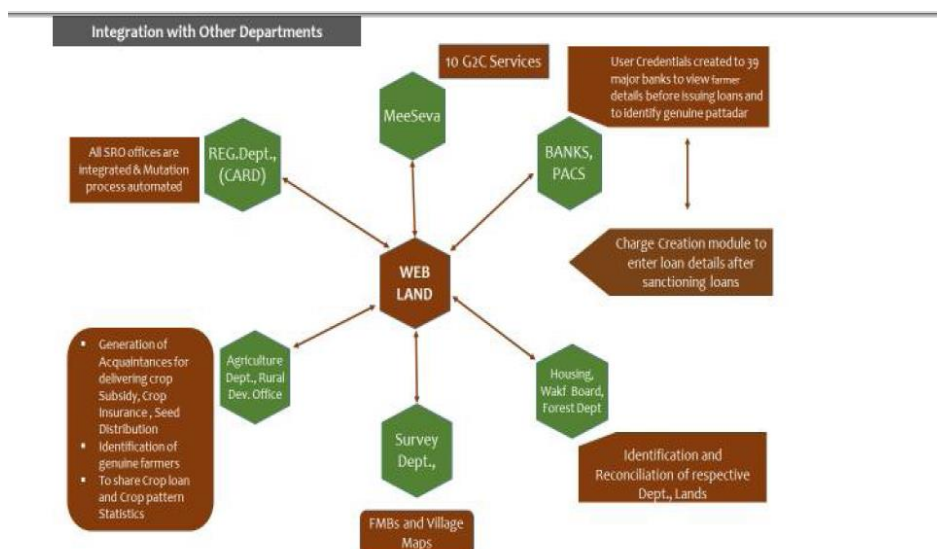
Integration with Other Departments

10 G2C Services

MeeSeva

User Credentials created to 39 major banks to view farmer details before issuing loans and to identify genuine pattadar

All SRO offices are integrated & Mutation process automated

REG.Dept., (CARD)

BANKS, PACS

Charge Creation module to enter loan details after sanctioning loans

WEB LAND

- Generation of Acquaintances for delivering crop Subsidy, Crop Insurance , Seed Distribution
- Identification of genuine farmers
- To share Crop loan and Crop pattern Statistics

Agriculture Dept., Rural Dev. Office

Housing, Wakf Board, Forest Dept

Survey Dept.,

Identification and Reconciliation of respective Dept., Lands

FMBs and Village Maps